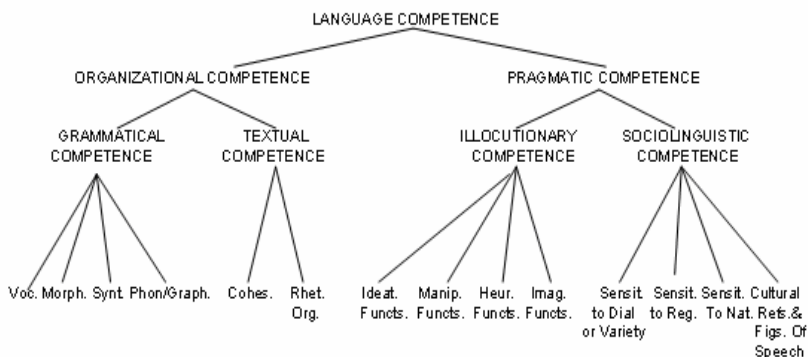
LANGUAGE COMPETENCE

ORGANIZATIONAL COMPETENCE

PRAGMATIC COMPETENCE

GRAMMATICAL COMPETENCE

TEXTUAL COMPETENCE

ILLOCUTIONARY COMPETENCE

SOCIOLINGUISTIC COMPETENCE

Voc. Morph. Synt. Phon/Graph.

Cohes. Rhet. Org.

Ideat. Functs. Manip. Functs. Heur. Functs. Imag. Functs.

Sensit. to Dial or Variety Sensit. to Reg. Sensit. To Nat. Cultural Refs.& Figs. Of Speech